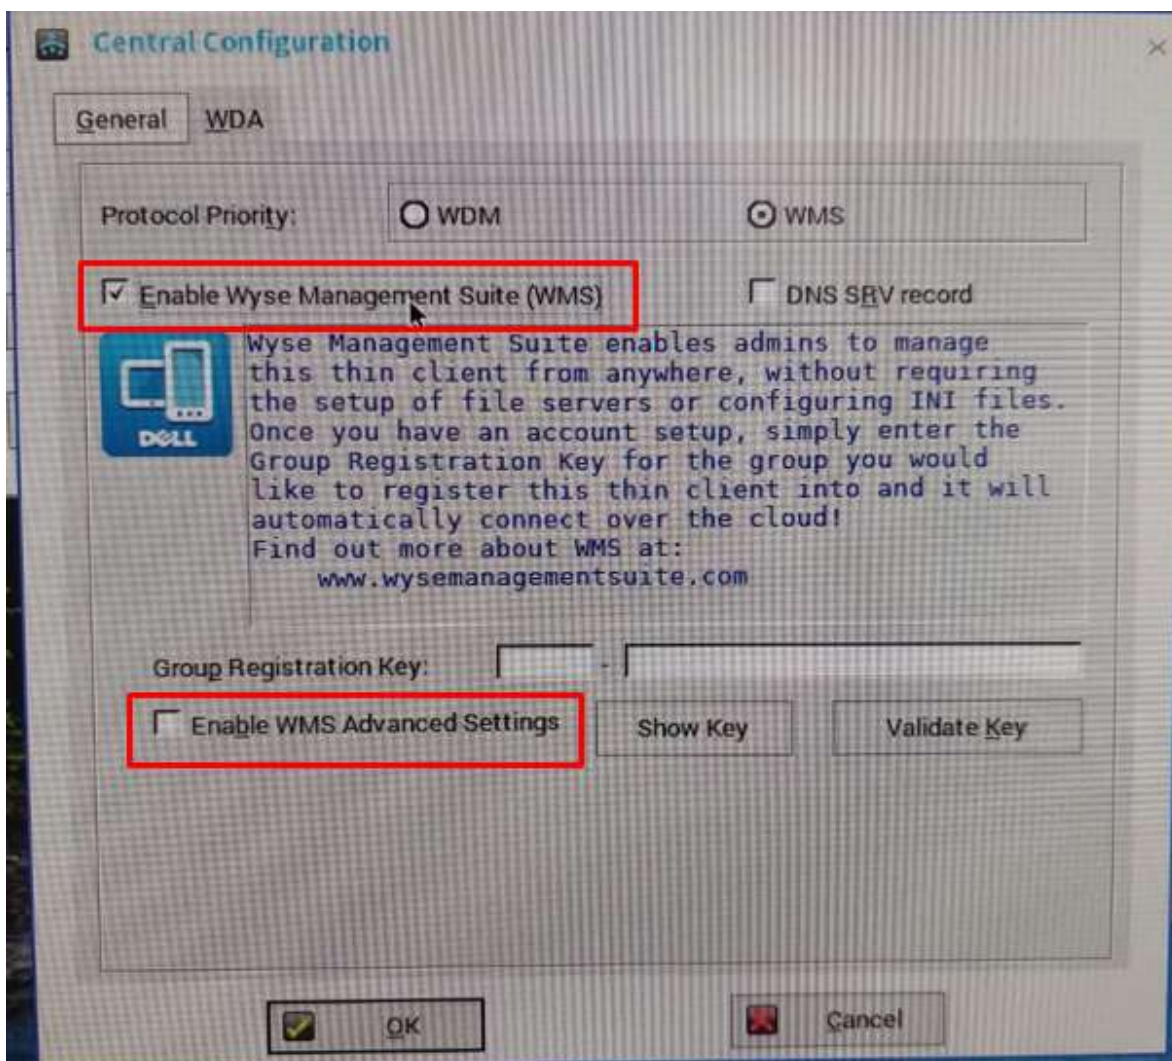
Central Configuration

General WDA

Protocol Priority: WDM WMS

Enable Wyse Management Suite (WMS) DNS SRV record

DELL

Wyse Management Suite enables admins to manage this thin client from anywhere, without requiring the setup of file servers or configuring INI files. Once you have an account setup, simply enter the Group Registration Key for the group you would like to register this thin client into and it will automatically connect over the cloud!
Find out more about WMS at:
www.wysemanagementsuite.com

Group Registration Key: -

Enable WMS Advanced Settings Show Key Validate Key

OK Cancel